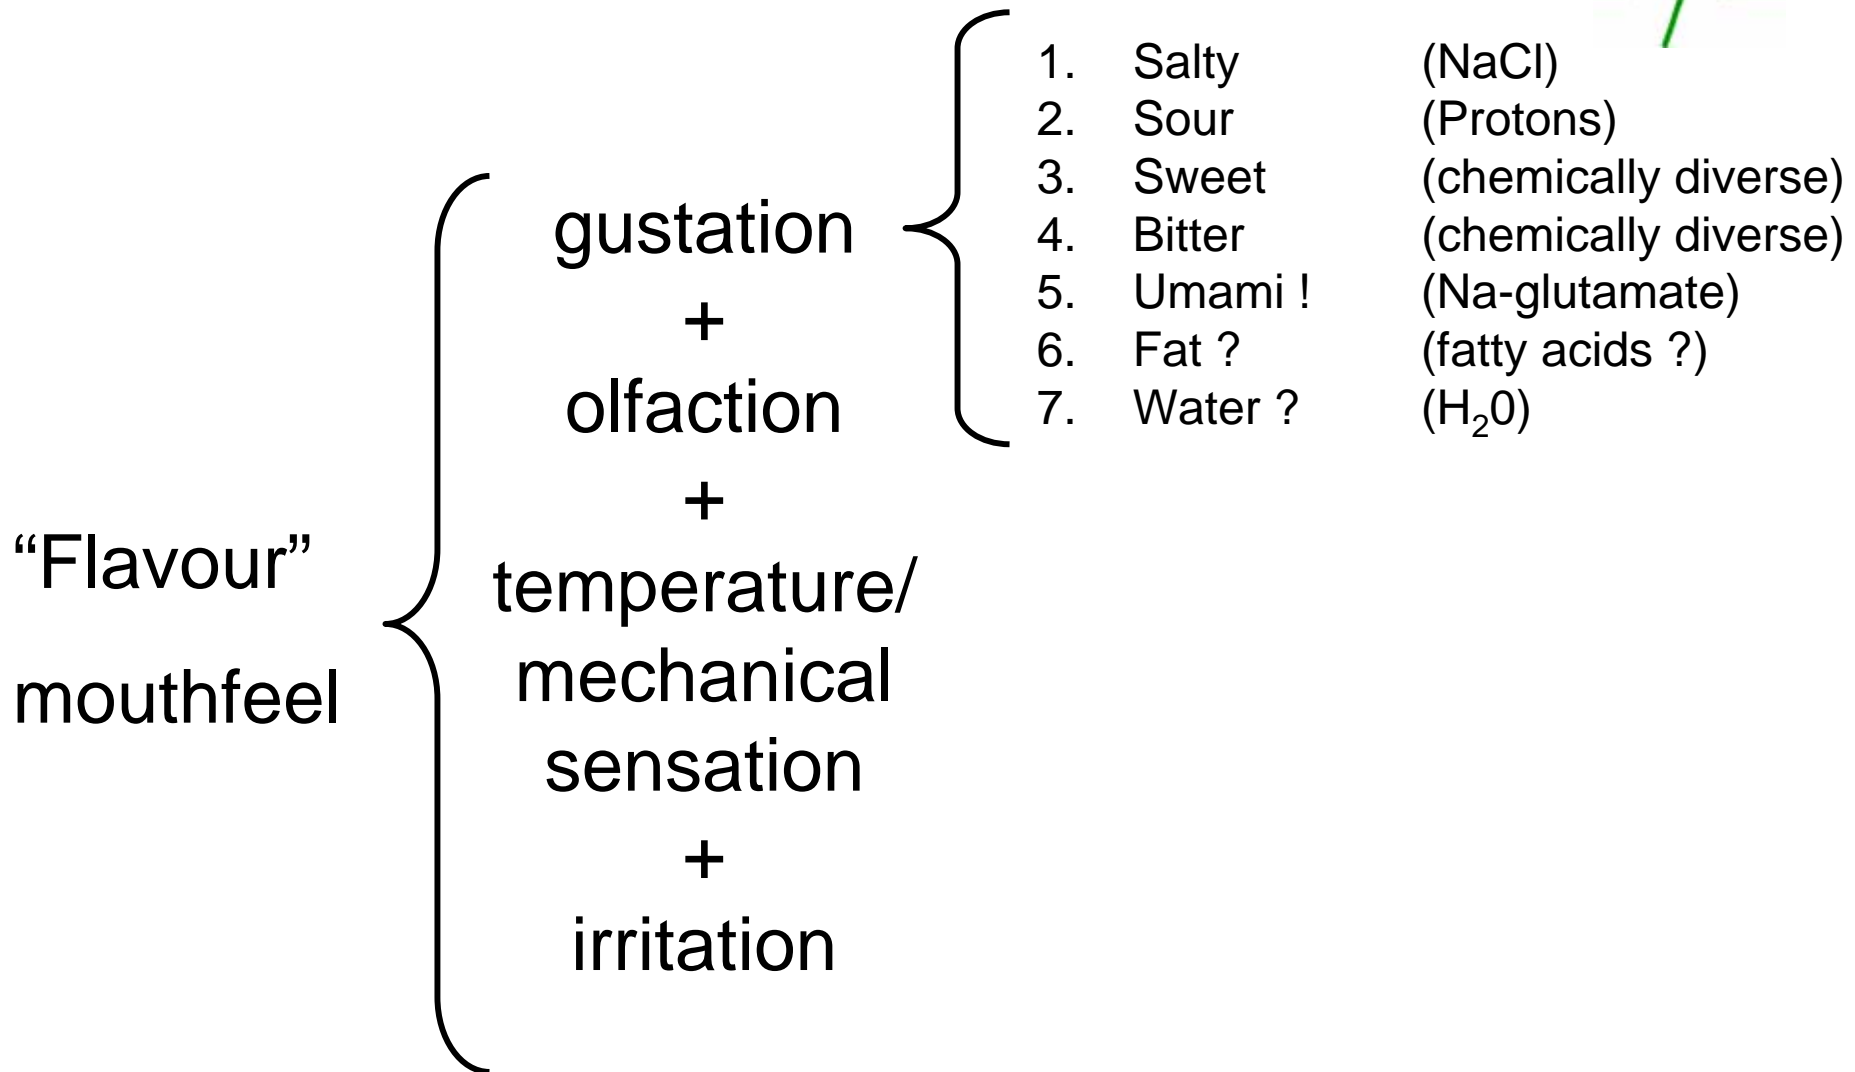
“Flavour”
mouthfeel

gustation
+
olfaction
+
temperature/
mechanical
sensation
+
irritation

1. Salty (NaCl)
2. Sour (Protons)
3. Sweet (chemically diverse)
4. Bitter (chemically diverse)
5. Umami ! (Na-glutamate)
6. Fat ? (fatty acids ?)
7. Water ? ($H_20$)